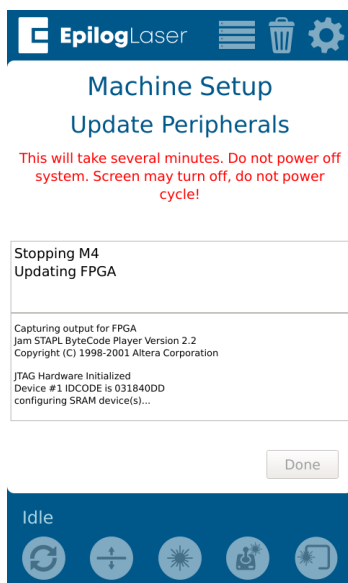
EpilogLaser

Machine Setup

Update Peripherals

This will take several minutes. Do not power off system. Screen may turn off, do not power cycle!

Stopping M4
Updating FPGA

Capturing output for FPGA
Jam STAPL ByteCode Player Version 2.2
Copyright (C) 1998-2001 Altera Corporation

JTAG Hardware Initialized
Device #1 IDCODE is 031840DD
configuring SRAM device(s)...

Done

Idle